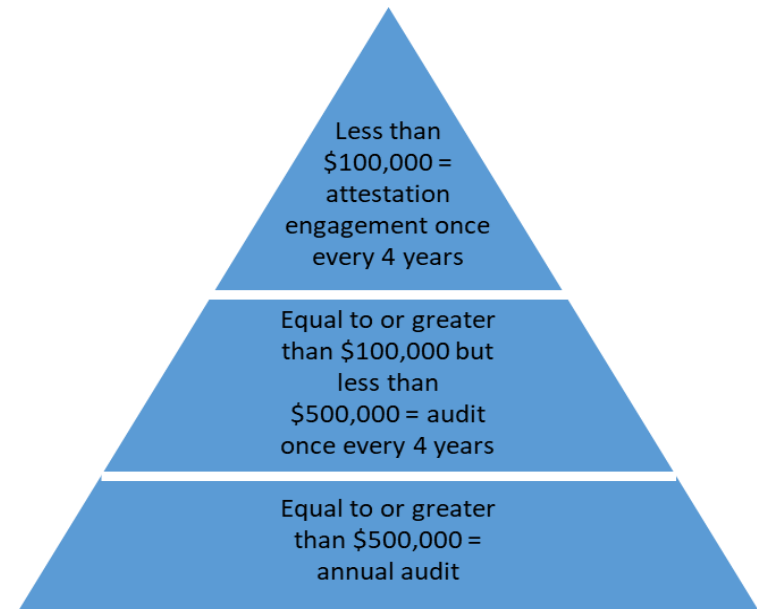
Less than \$100,000 = attestation engagement once every 4 years

Equal to or greater than \$100,000 but less than \$500,000 = audit once every 4 years

Equal to or greater than \$500,000 = annual audit